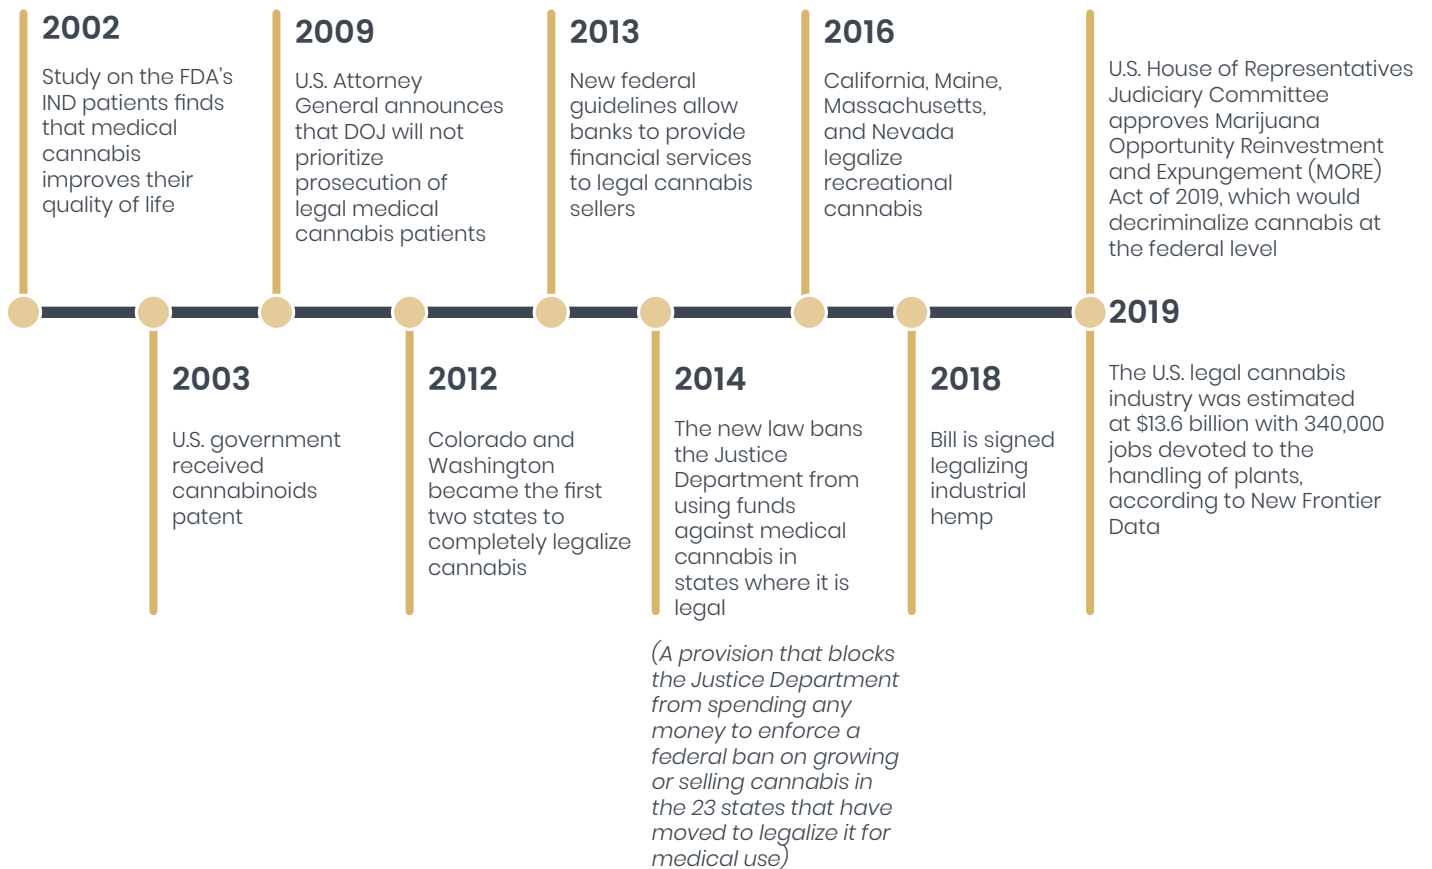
2002

Study on the FDA's IND patients finds that medical cannabis improves their quality of life

2009

U.S. Attorney General announces that DOJ will not prioritize prosecution of legal medical cannabis patients

2013

New federal guidelines allow banks to provide financial services to legal cannabis sellers

2016

California, Maine, Massachusetts, and Nevada legalize recreational cannabis

U.S. House of Representatives Judiciary Committee approves Marijuana Opportunity Reinvestment and Expungement (MORE) Act of 2019, which would decriminalize cannabis at the federal level

2003

U.S. government received cannabinoids patent

2012

Colorado and Washington became the first two states to completely legalize cannabis

2014

The new law bans the Justice Department from using funds against medical cannabis in states where it is legal

(A provision that blocks the Justice Department from spending any money to enforce a federal ban on growing or selling cannabis in the 23 states that have moved to legalize it for medical use)

2018

Bill is signed legalizing industrial hemp

2019

The U.S. legal cannabis industry was estimated at $13.6 billion with 340,000 jobs devoted to the handling of plants, according to New Frontier Data